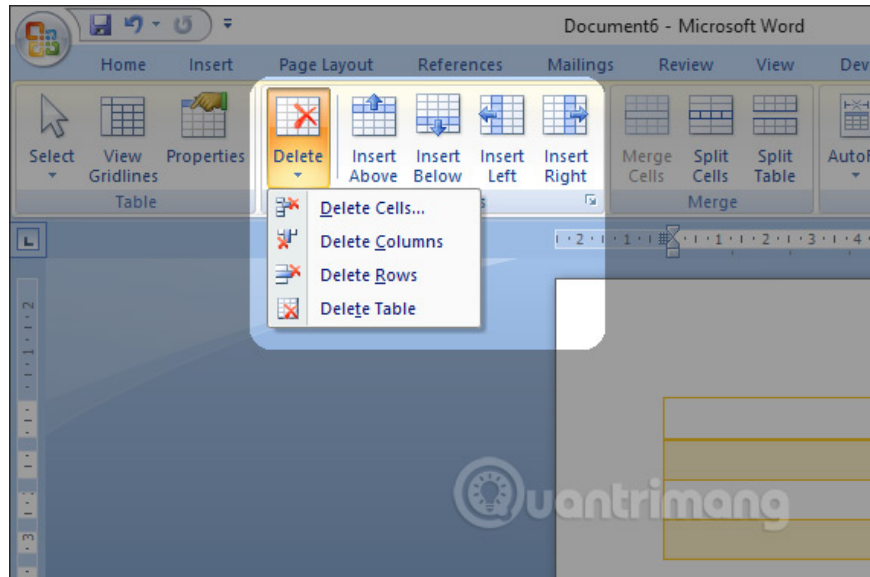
Document6 - Microsoft Word

Home Insert Page Layout References Mailings Review View Dev

Select View Gridlines Properties
Table

Delete Insert Above Insert Below Insert Left Insert Right

Merge Cells Split Cells Split Table
Merge

AutoF

Delete Cells...
Delete Columns
Delete Rows
Delete Table

· 2 · ı · 1 · ı · · ı · 1 · ı · 2 · ı · 3 · ı · 4 ·

Quantrimang